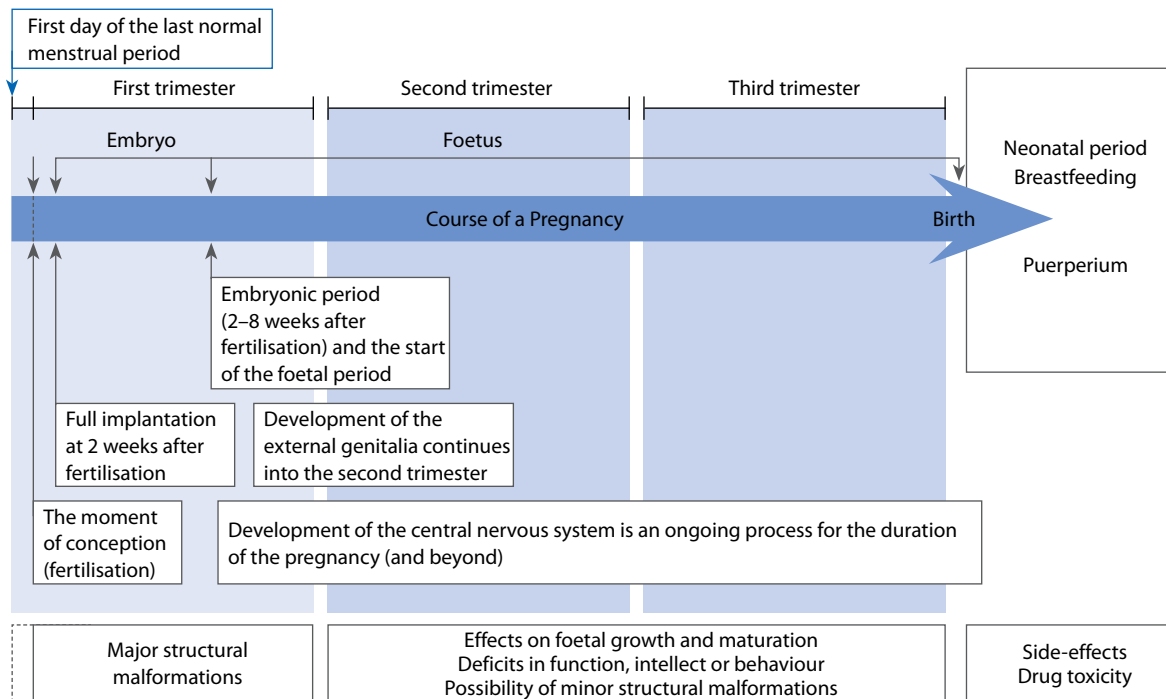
First day of the last normal menstrual period

First trimester

Second trimester

Third trimester

Embryo

Foetus

Neonatal period
Breastfeeding

Course of a Pregnancy

Birth

Puerperium

Embryonic period (2–8 weeks after fertilisation) and the start of the foetal period

Full implantation at 2 weeks after fertilisation

Development of the external genitalia continues into the second trimester

The moment of conception (fertilisation)

Development of the central nervous system is an ongoing process for the duration of the pregnancy (and beyond)

Major structural malformations

Effects on foetal growth and maturation
Deficits in function, intellect or behaviour
Possibility of minor structural malformations

Side-effects
Drug toxicity